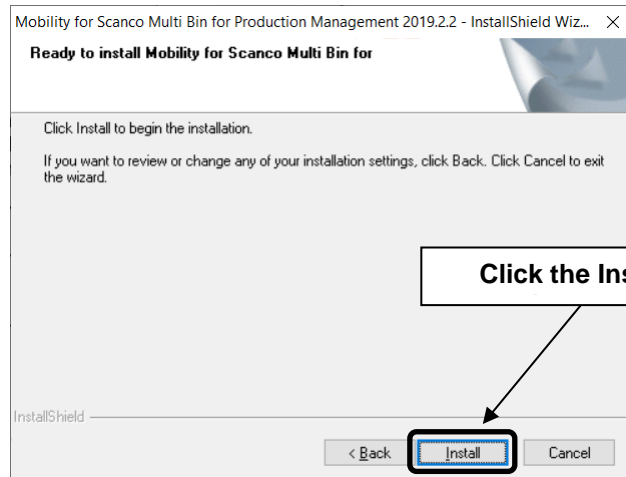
Mobility for Scanco Multi Bin for Production Management 2019.2.2 - InstallShield Wiz... ×

Ready to install Mobility for Scanco Multi Bin for

Click Install to begin the installation.

If you want to review or change any of your installation settings, click Back. Click Cancel to exit the wizard.

Click the Ins

InstallShield

< Back

Install

Cancel